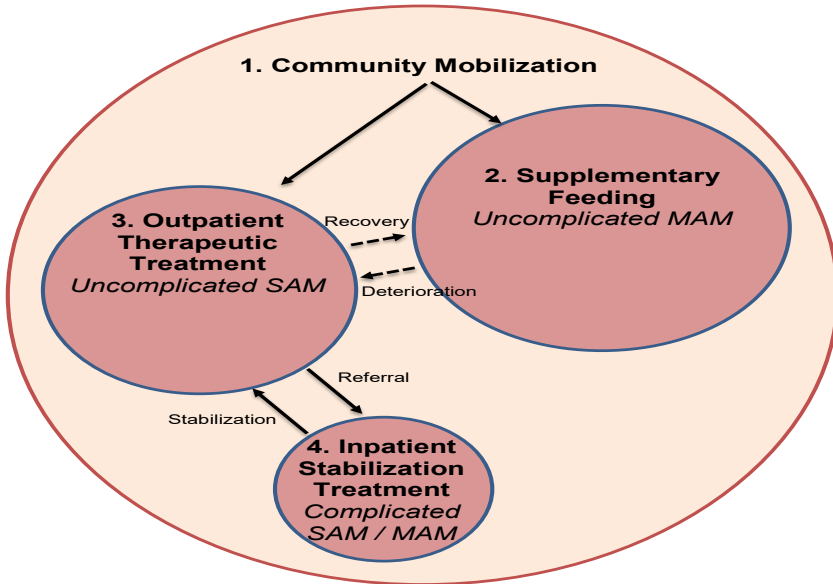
1. Community Mobilization

2. Supplementary Feeding
Uncomplicated MAM

3. Outpatient Therapeutic Treatment
Uncomplicated SAM

Recovery

Deterioration

Referral

Stabilization

4. Inpatient Stabilization Treatment
Complicated SAM / MAM